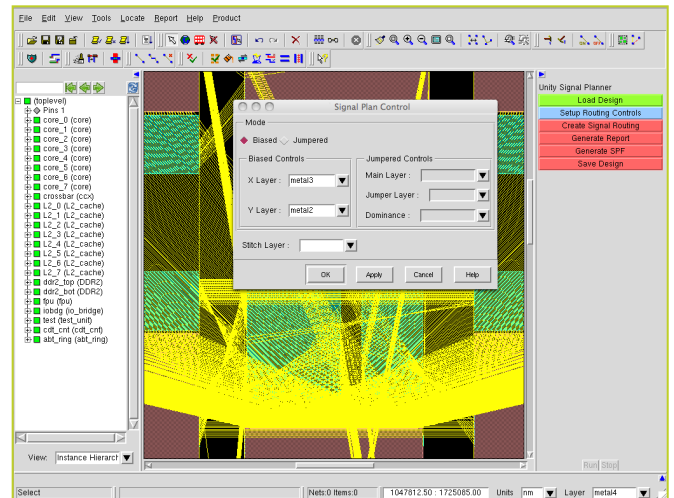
File Edit View Tools Locate Report Help Product

(toplevel)
Pins 1
core_0 (core)
core_1 (core)
core_2 (core)
core_3 (core)
core_4 (core)
core_5 (core)
core_6 (core)
core_7 (core)
crossbar (ccx)
L2_0 (L2_cache)
L2_1 (L2_cache)
L2_2 (L2_cache)
L2_3 (L2_cache)
L2_4 (L2_cache)
L2_5 (L2_cache)
L2_6 (L2_cache)
L2_7 (L2_cache)
ddr2_top (DDR2)
ddr2_bot (DDR2)
fpu (fpu)
iobdg (io_bridge)
test (test_unit)
cdt_cnt (cdt_cnt)
abt_ring (abt_ring)

View: Instance Hierarch

Signal Plan Control

Mode
Biased Jumpered

Biased Controls
X Layer : metal3
Y Layer : metal2

Jumpered Controls
Main Layer :
Jumper Layer :
Dominance :

Stitch Layer :

OK Apply Cancel Help

Unity Signal Planner
Load Design
Setup Routing Controls
Create Signal Routing
Generate Report
Generate SPF
Save Design

Run Stop

Select
Nets:0 Items:0
1047812.50 : 1725085.00
Units nm
Layer metal4